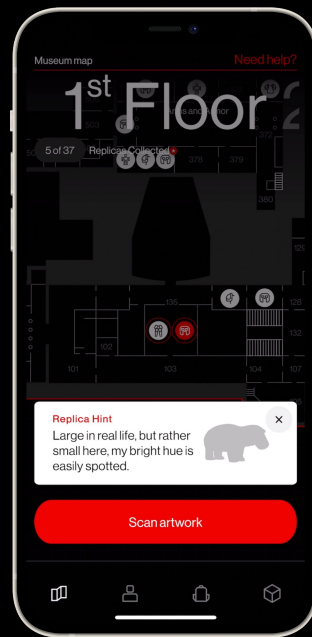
Museum map

Need help?

1st Floor 2

5 of 37 Replicas Collected

378

379

380

303

135

128

132

101

103

104

105

107

Replica Hint

Large in real life, but rather small here, my bright hue is easily spotted.

×

Scan artwork